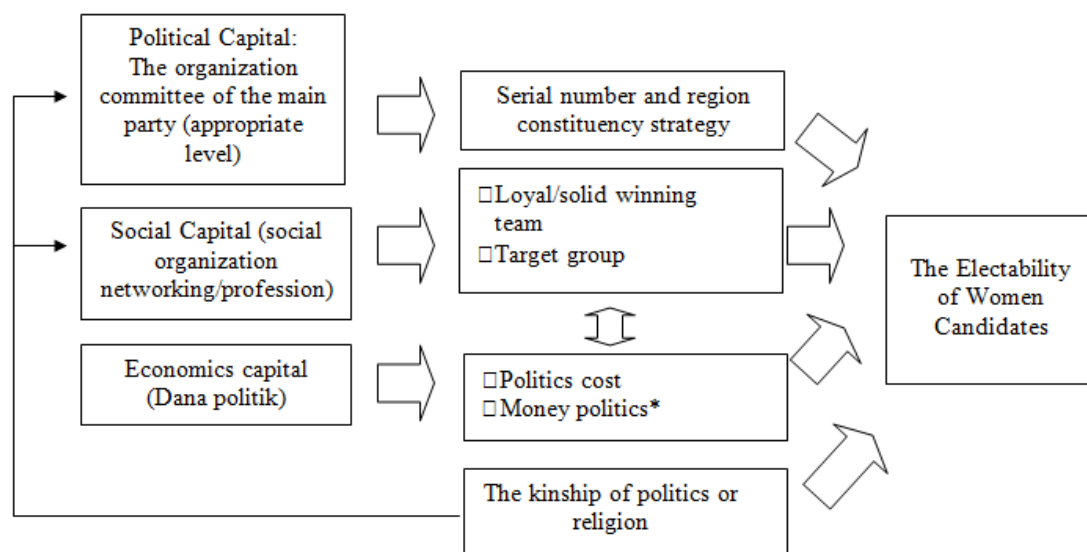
Political Capital: The organization committee of the main party (appropriate level)

Social Capital (social organization networking/profession)

Economics capital (Dana politik)

Serial number and region constituency strategy

□Loyal/solid winning team
□Target group

□Politics cost
□Money politics*

The kinship of politics or religion

The Electability of Women Candidates